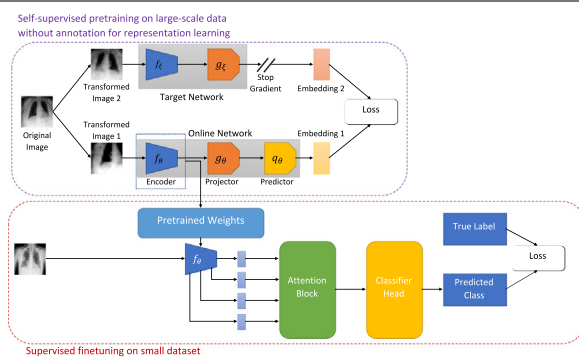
Self-supervised pretraining on large-scale data without annotation for representation learning

Transformed Image 2

$f_\xi$

$g_\xi$

Stop Gradient

Embedding 2

Target Network

Original Image

Loss

Transformed Image 1

Online Network

Embedding 1

$f_\theta$

$g_\theta$

$q_\theta$

Encoder

Projector

Predictor

Pretrained Weights

True Label

$f_\theta$

Attention Block

Classifier Head

Loss

Predicted Class

Supervised finetuning on small dataset